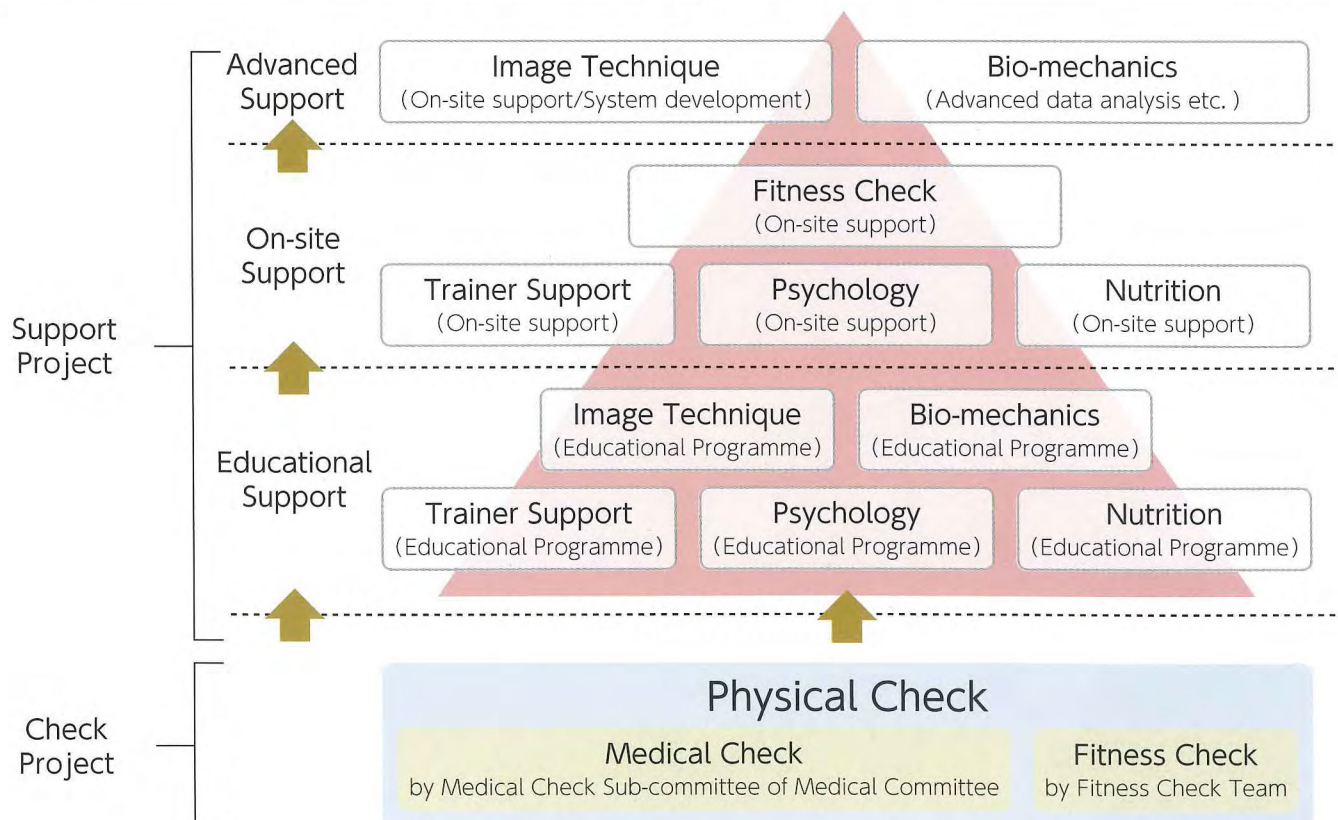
Support Project

Advanced Support

Image Technique
(On-site support/System development)

Bio-mechanics
(Advanced data analysis etc. )

On-site Support

Fitness Check
(On-site support)

Trainer Support
(On-site support)

Psychology
(On-site support)

Nutrition
(On-site support)

Educational Support

Image Technique
(Educational Programme)

Bio-mechanics
(Educational Programme)

Trainer Support
(Educational Programme)

Psychology
(Educational Programme)

Nutrition
(Educational Programme)

Check Project

Physical Check

Medical Check
by Medical Check Sub-committee of Medical Committee

Fitness Check
by Fitness Check Team